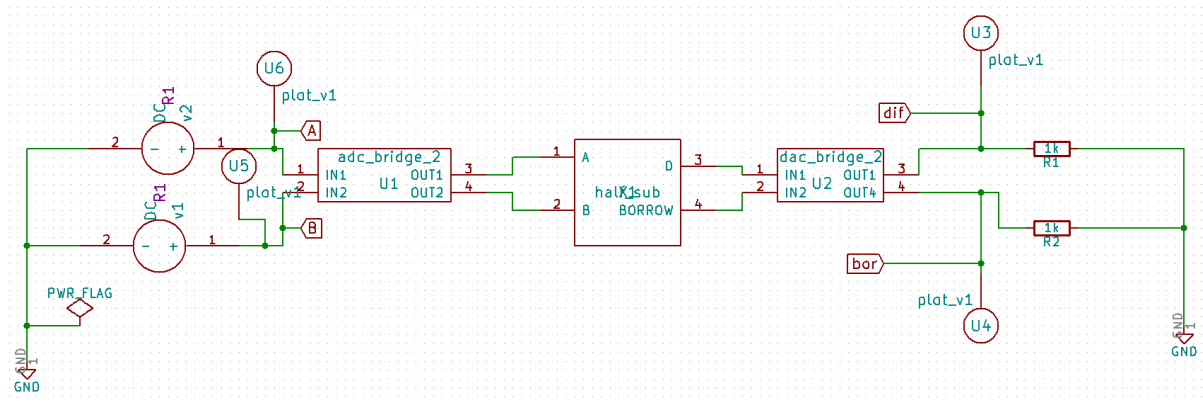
U6
plot_v1
U3
plot_v1
dif
DC
R1
v2
2
1
A
U5
plot_v1
1
2
adc_bridge_2
IN1
IN2
U1
OUT1
OUT2
3
4
1
2
A
B
half_sub
X1
D
BORROW
3
4
1
2
dac_bridge_2
IN1
IN2
U2
OUT1
OUT4
3
4
1k
R1
1k
R2
DC
R1
v1
2
1
B
bor
PWR_FLAG
plot_v1
U4
GND
1
GND
GND
1
GND